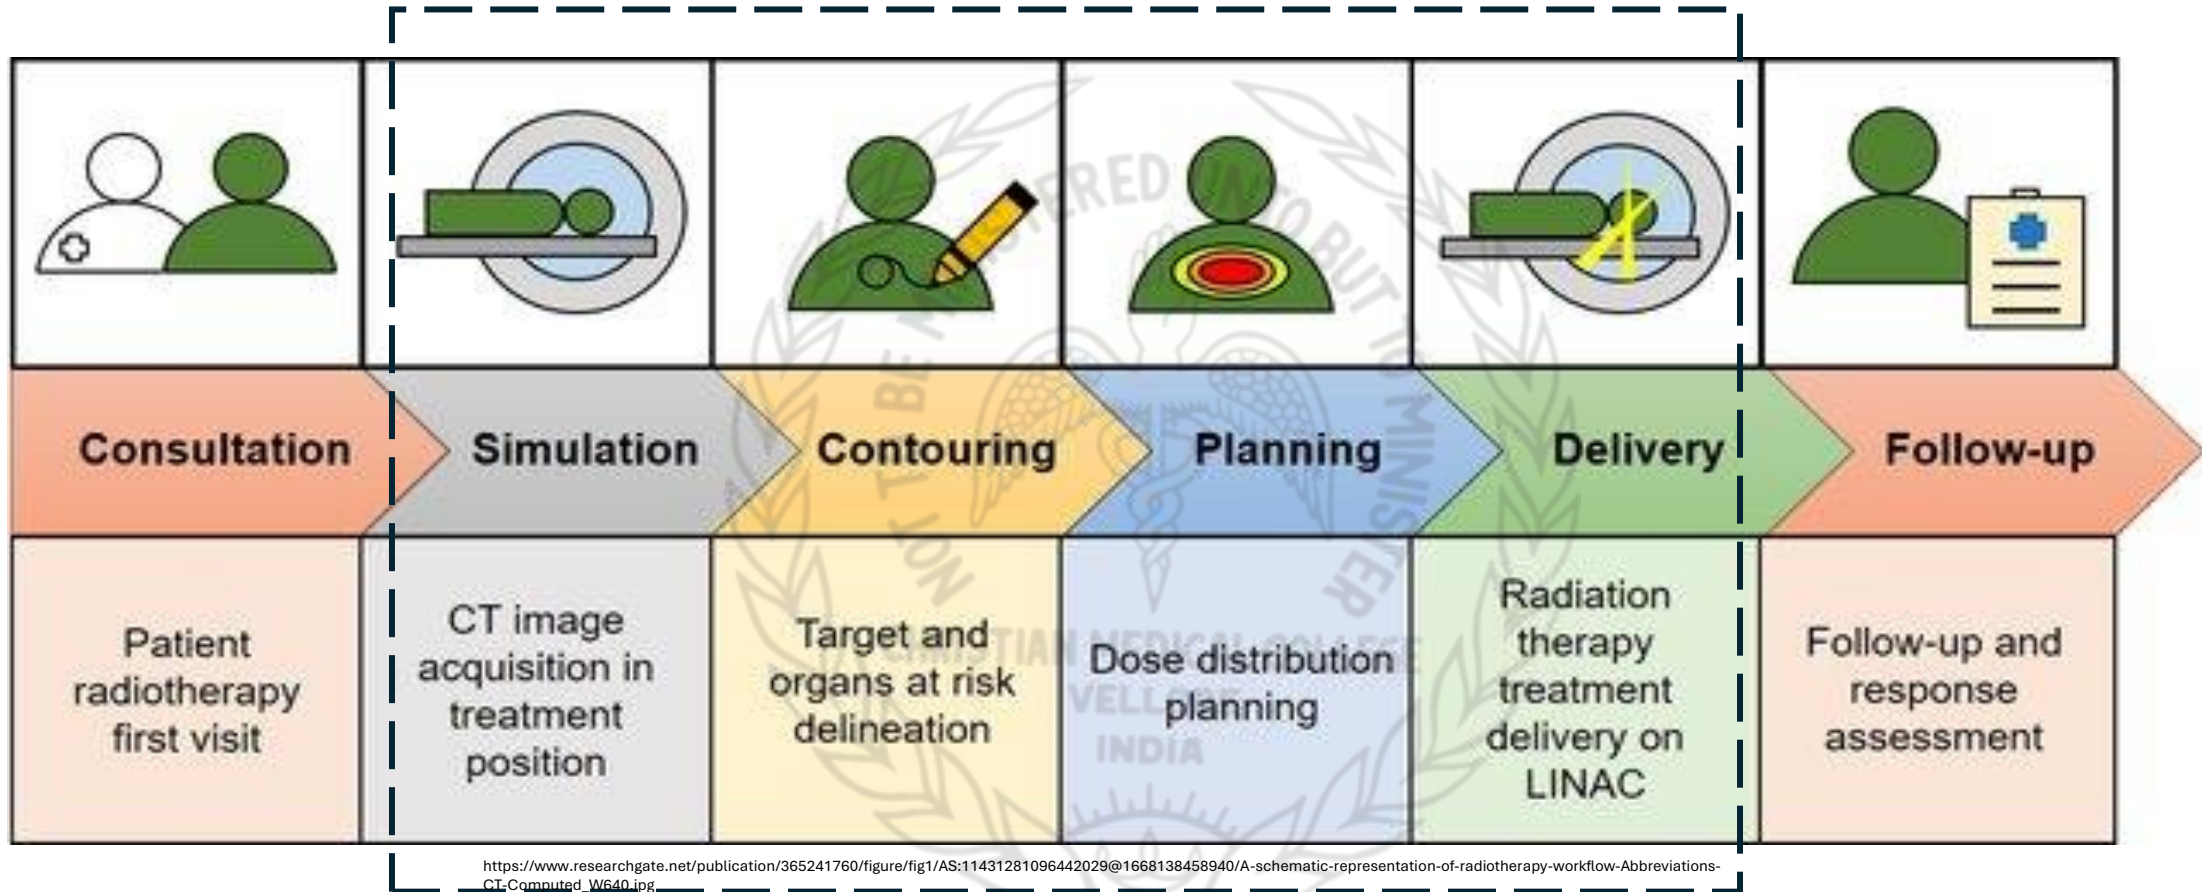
| Consultation | Simulation | Contouring | Planning | Delivery | Follow-up |
|---|---|---|---|---|---|
| Patient radiotherapy first visit | CT image acquisition in treatment position | Target and organs at risk delineation | Dose distribution planning | Radiation therapy treatment delivery on LINAC | Follow-up and response assessment |

TO BE REGISTERED ... NOT TO BE DISTRIBUTED ... MINISTER ... CHRISTIAN MEDICAL COLLEGE VELLORE INDIA

https://www.researchgate.net/publication/365241760/figure/fig1/AS:11431281096442029@1668138458940/A-schematic-representation-of-radiotherapy-workflow-Abbreviations-CT-Computed_W640.jpg